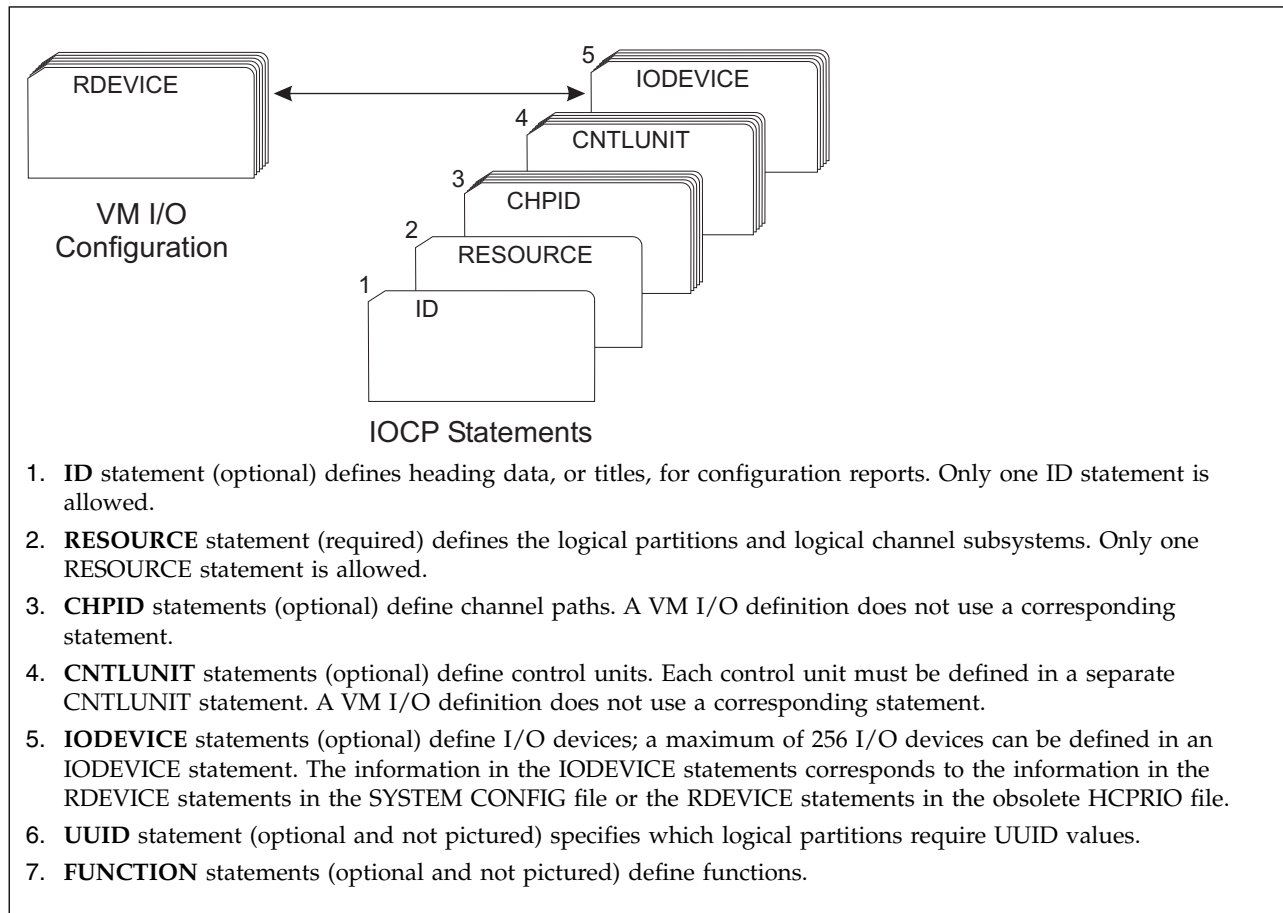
RDEVICE

VM I/O Configuration

5 IODEVICE

4 CNTLUNIT

3 CHPID

2 RESOURCE

1 ID

IOCP Statements

1. **ID** statement (optional) defines heading data, or titles, for configuration reports. Only one ID statement is allowed.

2. **RESOURCE** statement (required) defines the logical partitions and logical channel subsystems. Only one RESOURCE statement is allowed.

3. **CHPID** statements (optional) define channel paths. A VM I/O definition does not use a corresponding statement.

4. **CNTLUNIT** statements (optional) define control units. Each control unit must be defined in a separate CNTLUNIT statement. A VM I/O definition does not use a corresponding statement.

5. **IODEVICE** statements (optional) define I/O devices; a maximum of 256 I/O devices can be defined in an IODEVICE statement. The information in the IODEVICE statements corresponds to the information in the RDEVICE statements in the SYSTEM CONFIG file or the RDEVICE statements in the obsolete HCPRIO file.

6. **UUID** statement (optional and not pictured) specifies which logical partitions require UUID values.

7. **FUNCTION** statements (optional and not pictured) define functions.